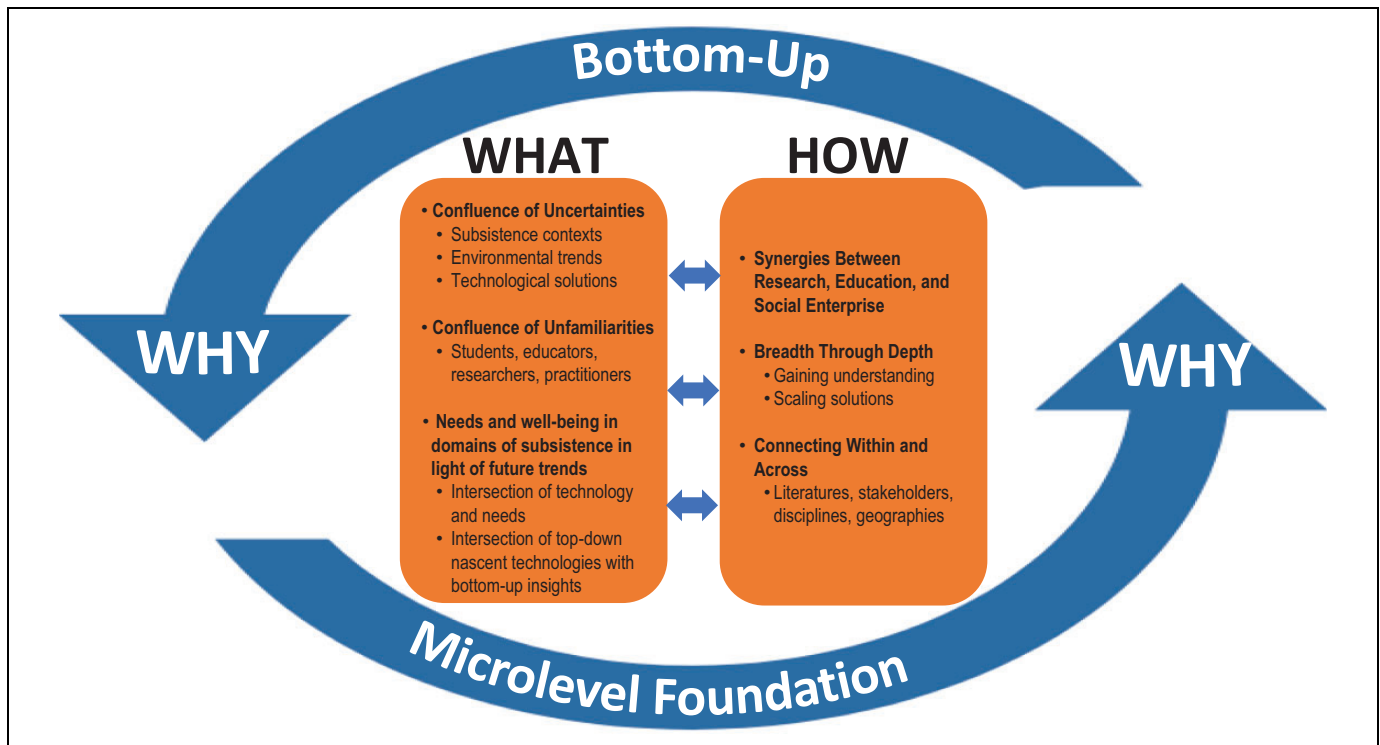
Bottom-Up

WHY

WHAT

• Confluence of Uncertainties
• Subsistence contexts
• Environmental trends
• Technological solutions

• Confluence of Unfamiliarities
• Students, educators, researchers, practitioners

• Needs and well-being in domains of subsistence in light of future trends
• Intersection of technology and needs
• Intersection of top-down nascent technologies with bottom-up insights

HOW

• Synergies Between Research, Education, and Social Enterprise

• Breadth Through Depth
• Gaining understanding
• Scaling solutions

• Connecting Within and Across
• Literatures, stakeholders, disciplines, geographies

WHY

Microlevel Foundation